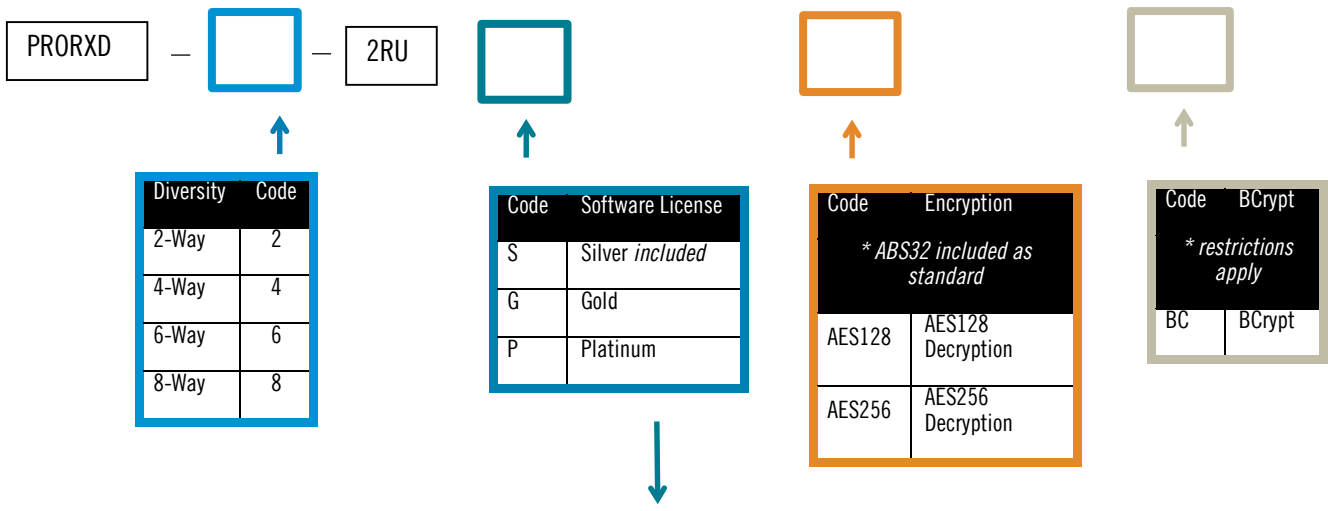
PRORXD – – 2RU

| Diversity | Code |
|---|---|
| 2-Way | 2 |
| 4-Way | 4 |
| 6-Way | 6 |
| 8-Way | 8 |

| Code | Software License |
|---|---|
| S | Silver *included* |
| G | Gold |
| P | Platinum |

| Code | Encryption |
|---|---|
| * ABS32 included as standard | |
| AES128 | AES128 Decryption |
| AES256 | AES256 Decryption |

| Code | BCrypt |
|---|---|
| * restrictions apply | |
| BC | BCrypt |